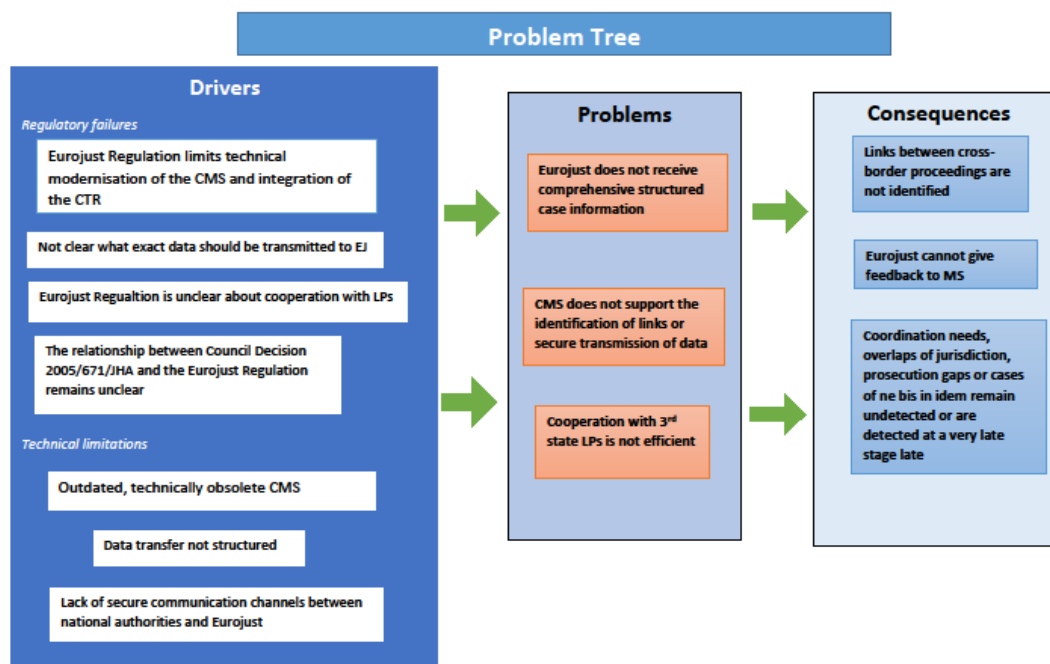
Problem Tree

Drivers

Regulatory failures

Eurojust Regulation limits technical modernisation of the CMS and integration of the CTR

Not clear what exact data should be transmitted to EJ

Eurojust Regualtion is unclear about cooperation with LPs

The relationship between Council Decision 2005/671/JHA and the Eurojust Regulation remains unclear

Technical limitations

Outdated, technically obsolete CMS

Data transfer not structured

Lack of secure communication channels between national authorities and Eurojust

Problems

Eurojust does not receive comprehensive structured case information

CMS does not support the identification of links or secure transmission of data

Cooperation with 3$^{rd}$ state LPs is not efficient

Consequences

Links between cross-border proceedings are not identified

Eurojust cannot give feedback to MS

Coordination needs, overlaps of jurisdiction, prosecution gaps or cases of ne bis in idem remain undetected or are detected at a very late stage late